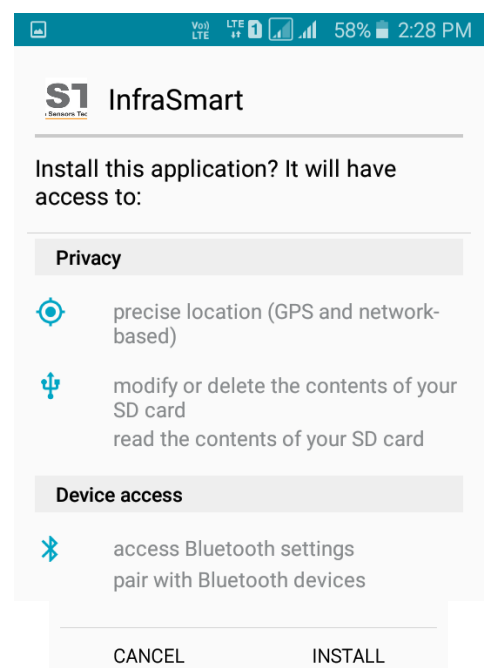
Vo)) LTE LTE 1 58% 2:28 PM

ST Sensors Tec InfraSmart

Install this application? It will have access to:

Privacy

precise location (GPS and network-based)

modify or delete the contents of your SD card
read the contents of your SD card

Device access

access Bluetooth settings
pair with Bluetooth devices

CANCEL INSTALL